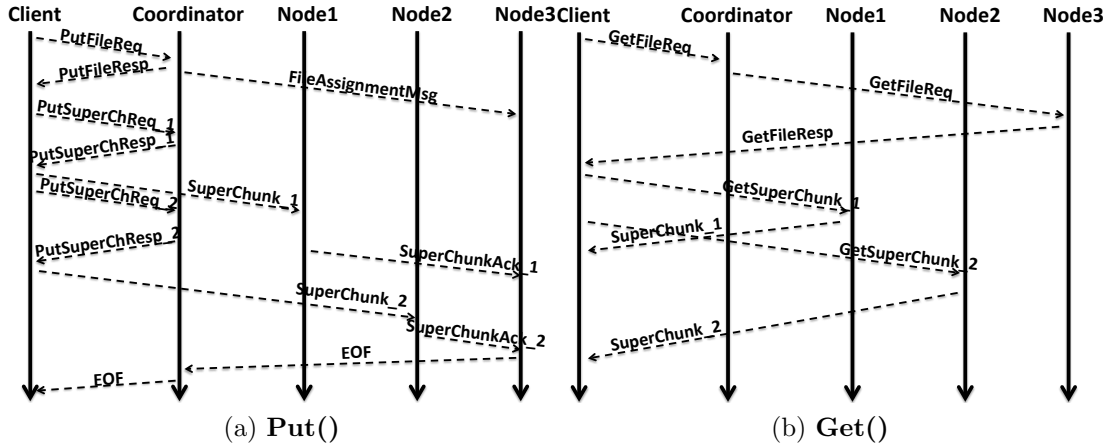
Client Coordinator Node1 Node2 Node3

PutFileReq
PutFileResp
FileAssignmentMsg
PutSuperChReq_1
PutSuperChResp_1
PutSuperChReq_2
SuperChunk_1
PutSuperChResp_2
SuperChunkAck_1
SuperChunk_2
SuperChunkAck_2
EOF
EOF

(a) **Put()**

Client Coordinator Node1 Node2 Node3

GetFileReq
GetFileReq
GetFileResp
GetSuperChunk_1
SuperChunk_1
GetSuperChunk_2
SuperChunk_2

(b) **Get()**